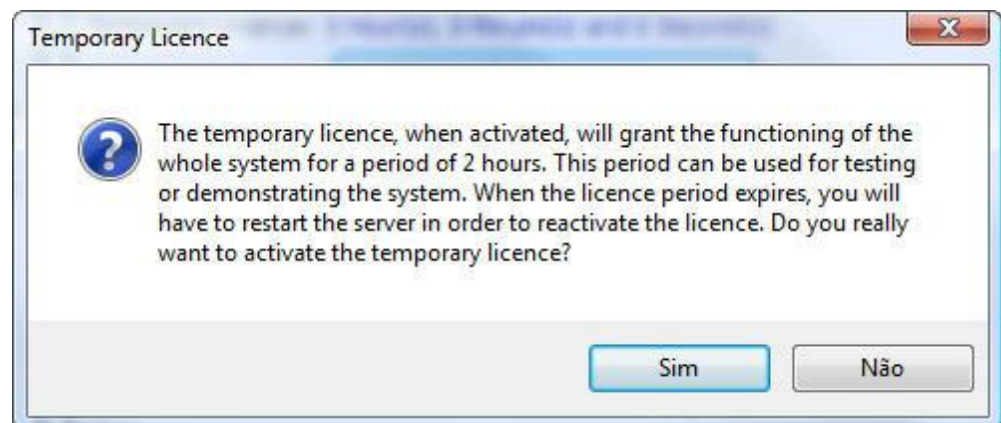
Temporary Licence

The temporary licence, when activated, will grant the functioning of the whole system for a period of 2 hours. This period can be used for testing or demonstrating the system. When the licence period expires, you will have to restart the server in order to reactivate the licence. Do you really want to activate the temporary licence?

Sim

Não